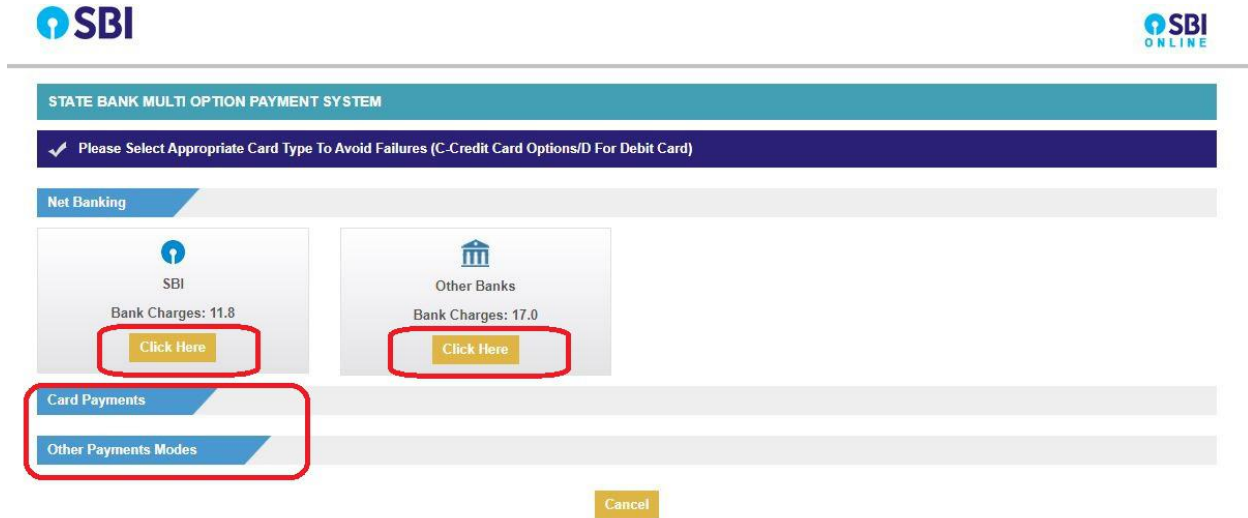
SBI

SBI ONLINE

STATE BANK MULTI OPTION PAYMENT SYSTEM

Please Select Appropriate Card Type To Avoid Failures (C-Credit Card Options/D For Debit Card)

Net Banking

SBI
Bank Charges: 11.8
Click Here

Other Banks
Bank Charges: 17.0
Click Here

Card Payments

Other Payments Modes

Cancel